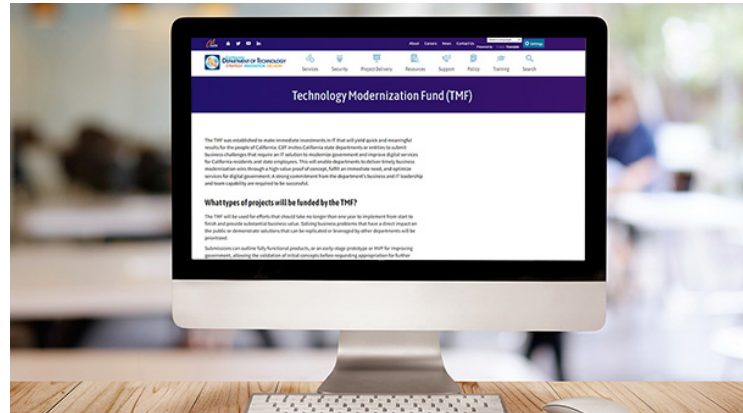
About Careers News Contact Us Settings

DEPARTMENT OF TECHNOLOGY

Services Security Project Delivery Resources Support Policy Training Search

Technology Modernization Fund (TMF)

The TMF was established to make immediate investments in IT that will yield quick and meaningful results for the people of California. CDT invites California state departments or entities to submit business challenges that require an IT solution to modernize government and improve digital services for California residents and state employees. This will enable departments to deliver timely business modernization wins through a high value proof of concept, fulfill an immediate need, and optimize services for digital government. A strong commitment from the department's business and IT leadership and team capability are required to be successful.

What types of projects will be funded by the TMF?

The TMF will be used for efforts that should take no longer than one year to implement from start to finish and provide substantial business value. Solving business problems that have a direct impact on the public or demonstrate solutions that can be replicated or leveraged by other departments will be prioritized.

Submissions can outline fully functional products, or an early-stage prototype or MVP for improving government, allowing the validation of initial concepts before requesting appropriation for further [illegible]